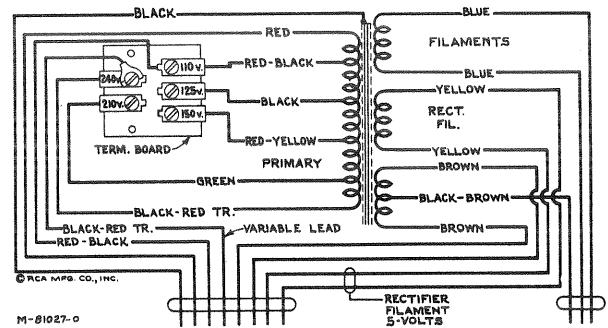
BLACK
RED
BLUE
FILAMENTS
BLUE
110 v.
RED-BLACK
240v.
125v.
BLACK
YELLOW
RECT. FIL.
210v.
150v.
RED-YELLOW
TERM. BOARD
PRIMARY
YELLOW
BROWN
GREEN
BLACK-BROWN
BLACK-RED TR.
BLACK-RED TR.
VARIABLE LEAD
BROWN
RED-BLACK
© RCA MFG. CO., INC.
RECTIFIER FILAMENT 5-VOLTS
M-81027-0